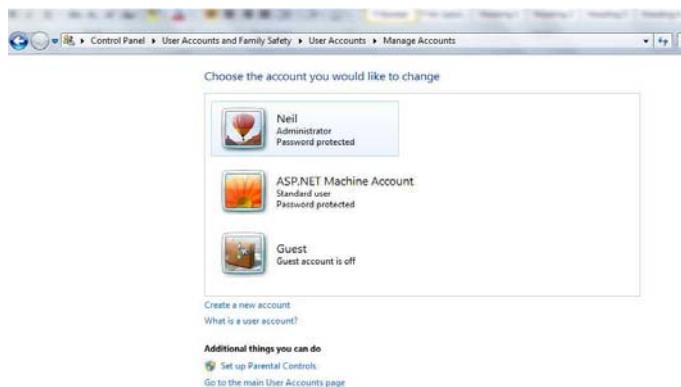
Control Panel ▸ User Accounts and Family Safety ▸ User Accounts ▸ Manage Accounts

Choose the account you would like to change

Neil
Administrator
Password protected

ASP.NET Machine Account
Standard user
Password protected

Guest
Guest account is off

Create a new account
What is a user account?

Additional things you can do

Set up Parental Controls
Go to the main User Accounts page